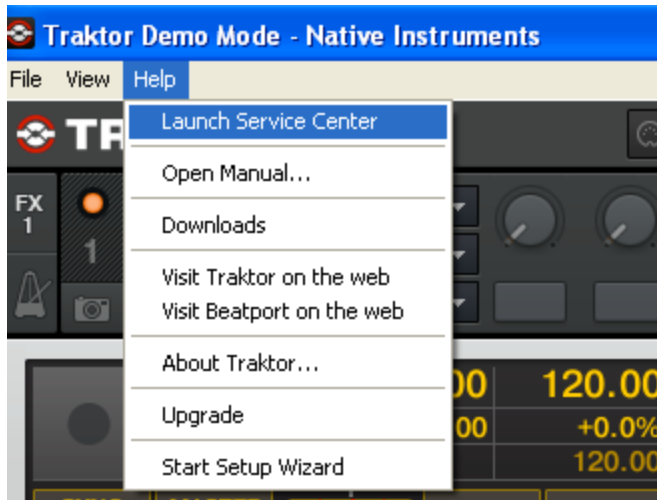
Traktor Demo Mode - Native Instruments

File View Help

TR

Launch Service Center

Open Manual...

Downloads

Visit Traktor on the web
Visit Beatport on the web

About Traktor...

Upgrade

Start Setup Wizard

FX 1

1

00 120.00
00 +0.0%
120.00